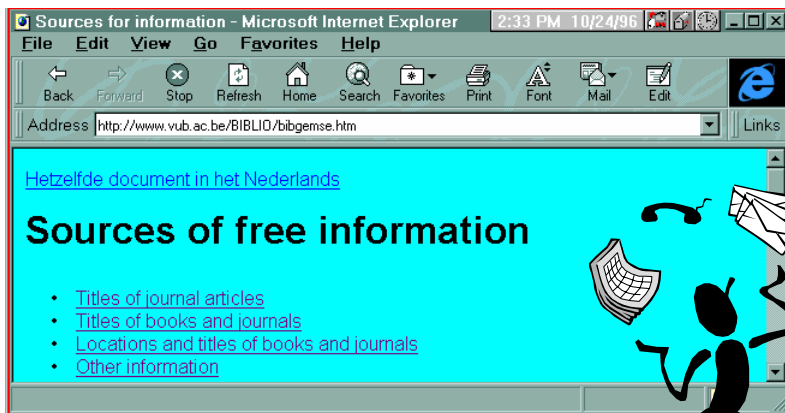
Sources for information - Microsoft Internet Explorer 2:33 PM 10/24/96

File Edit View Go Favorites Help

Back Forward Stop Refresh Home Search Favorites Print Font Mail Edit

Address http://www.vub.ac.be/BIBLIO/bibgemse.htm Links

Hetzelfde document in het Nederlands

Sources of free information

- Titles of journal articles
- Titles of books and journals
- Locations and titles of books and journals
- Other information